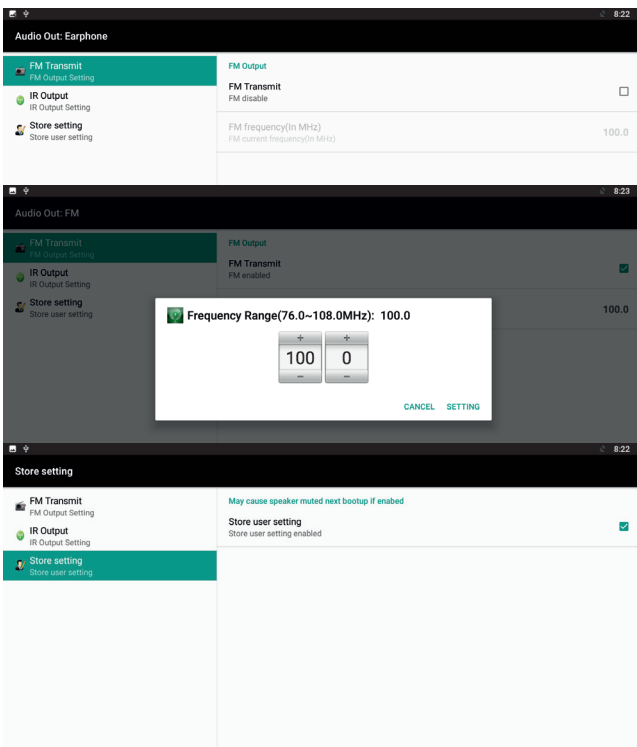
8:22

Audio Out: Earphone

FM Transmit
FM Output Setting

IR Output
IR Output Setting

Store setting
Store user setting

FM Output

FM Transmit
FM disable

FM frequency(In MHz)
FM current frequency(In MHz)

100.0

8:23

Audio Out: FM

FM Transmit
FM Output Setting

IR Output
IR Output Setting

Store setting
Store user setting

FM Output

FM Transmit
FM enabled

100.0

Frequency Range(76.0~108.0MHz): 100.0

+ +
100 0
− −

CANCEL SETTING

8:22

Store setting

FM Transmit
FM Output Setting

IR Output
IR Output Setting

Store setting
Store user setting

May cause speaker muted next bootup if enabed

Store user setting
Store user setting enabled